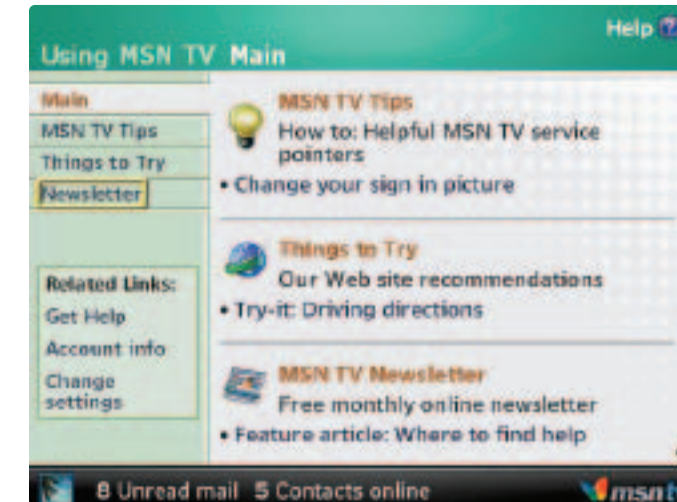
Help

Using MSN TV Main

Main
MSN TV Tips
Things to Try
Newsletter

Related Links:
Get Help
Account info
Change settings

MSN TV Tips
How to: Helpful MSN TV service pointers
• Change your sign in picture

Things to Try
Our Web site recommendations
• Try-it: Driving directions

MSN TV Newsletter
Free monthly online newsletter
• Feature article: Where to find help

8 Unread mail 5 Contacts online

msn t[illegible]